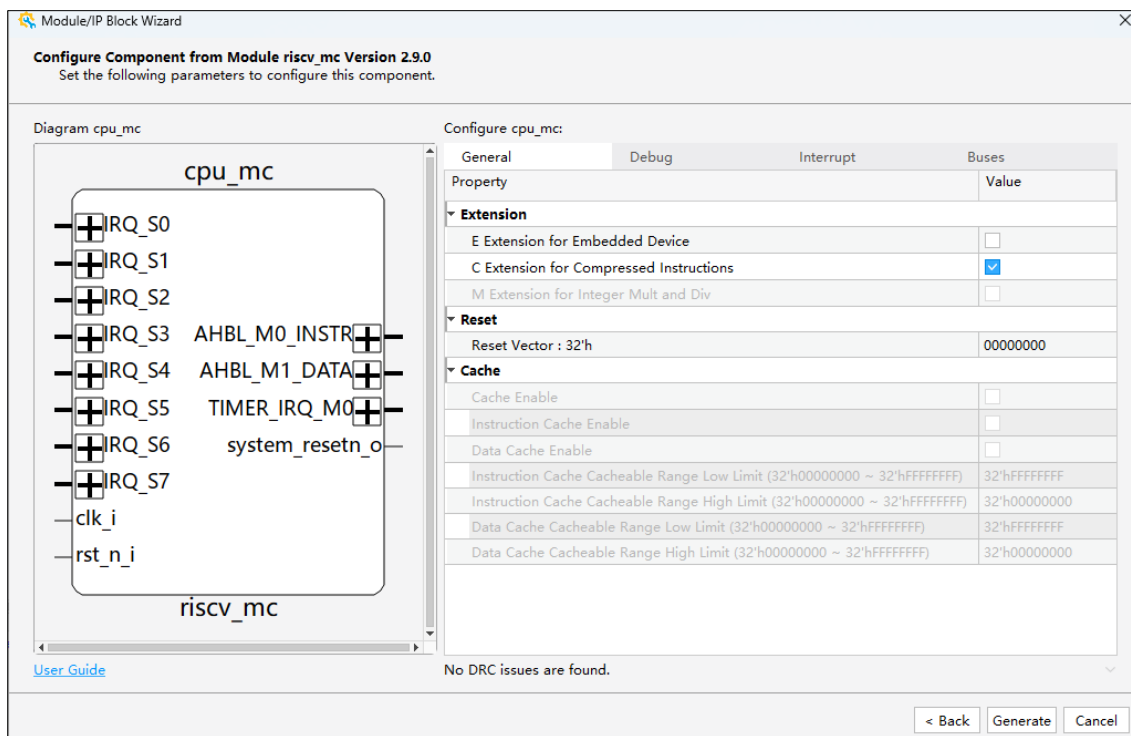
Module/IP Block Wizard

Configure Component from Module riscv_mc Version 2.9.0
Set the following parameters to configure this component.

Diagram cpu_mc

cpu_mc

IRQ_S0
IRQ_S1
IRQ_S2
IRQ_S3
IRQ_S4
IRQ_S5
IRQ_S6
IRQ_S7
clk_i
rst_n_i

AHBL_M0_INSTR
AHBL_M1_DATA
TIMER_IRQ_M0
system_resetn_o

riscv_mc

User Guide

Configure cpu_mc:

General | Debug | Interrupt | Buses

| Property | Value |
|---|---|
| Extension | |
| E Extension for Embedded Device | |
| C Extension for Compressed Instructions | ✓ |
| M Extension for Integer Mult and Div | |
| Reset | |
| Reset Vector : 32'h | 00000000 |
| Cache | |
| Cache Enable | |
| Instruction Cache Enable | |
| Data Cache Enable | |
| Instruction Cache Cacheable Range Low Limit (32'h00000000 ~ 32'hFFFFFFFF) | 32'hFFFFFFFF |
| Instruction Cache Cacheable Range High Limit (32'h00000000 ~ 32'hFFFFFFFF) | 32'h00000000 |
| Data Cache Cacheable Range Low Limit (32'h00000000 ~ 32'hFFFFFFFF) | 32'hFFFFFFFF |
| Data Cache Cacheable Range High Limit (32'h00000000 ~ 32'hFFFFFFFF) | 32'h00000000 |

No DRC issues are found.

< Back   Generate   Cancel